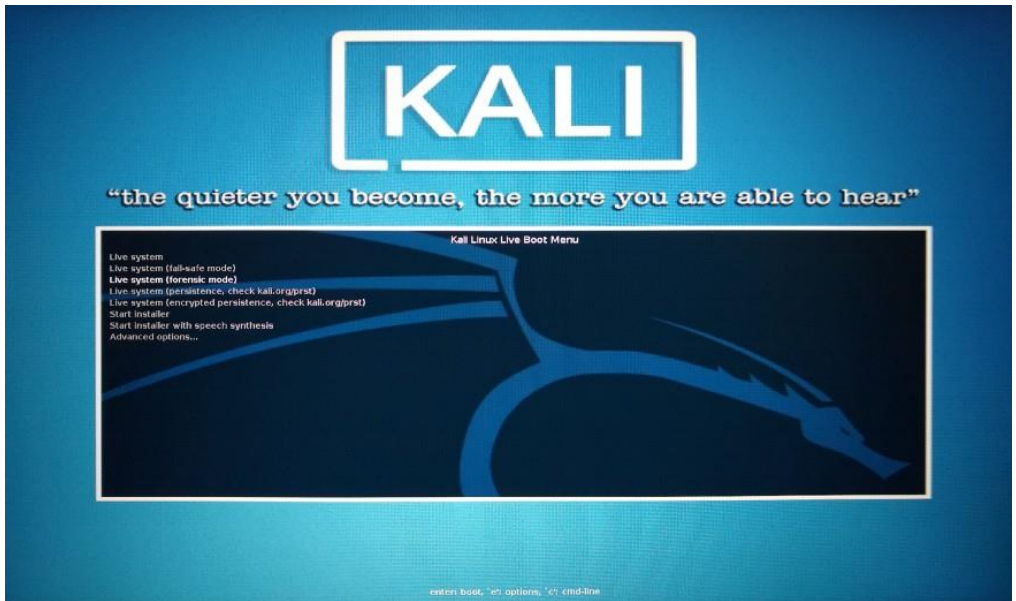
KALI

"the quieter you become, the more you are able to hear"

Kali Linux Live Boot Menu

Live system
Live system (fail-safe mode)
Live system (forensic mode)
Live system (persistence, check kali.org/prst)
Live system (encrypted persistence, check kali.org/prst)
Start installer
Start installer with speech synthesis
Advanced options...

enter: boot, 'e': options, 'c': cmd-line